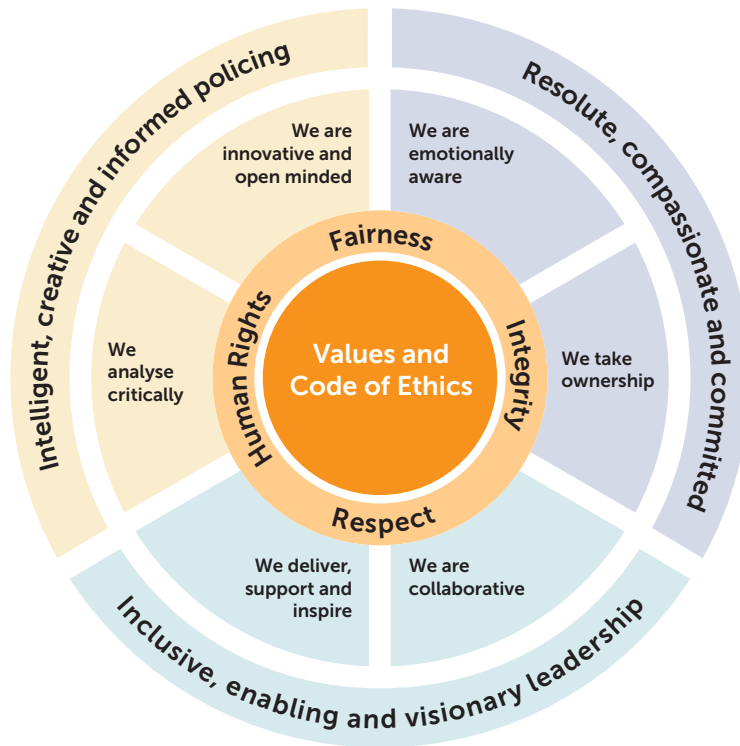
Intelligent, creative and informed policing

Resolute, compassionate and committed

Inclusive, enabling and visionary leadership

We are innovative and open minded

We are emotionally aware

We analyse critically

We take ownership

We deliver, support and inspire

We are collaborative

Fairness

Integrity

Respect

Human Rights

Values and Code of Ethics